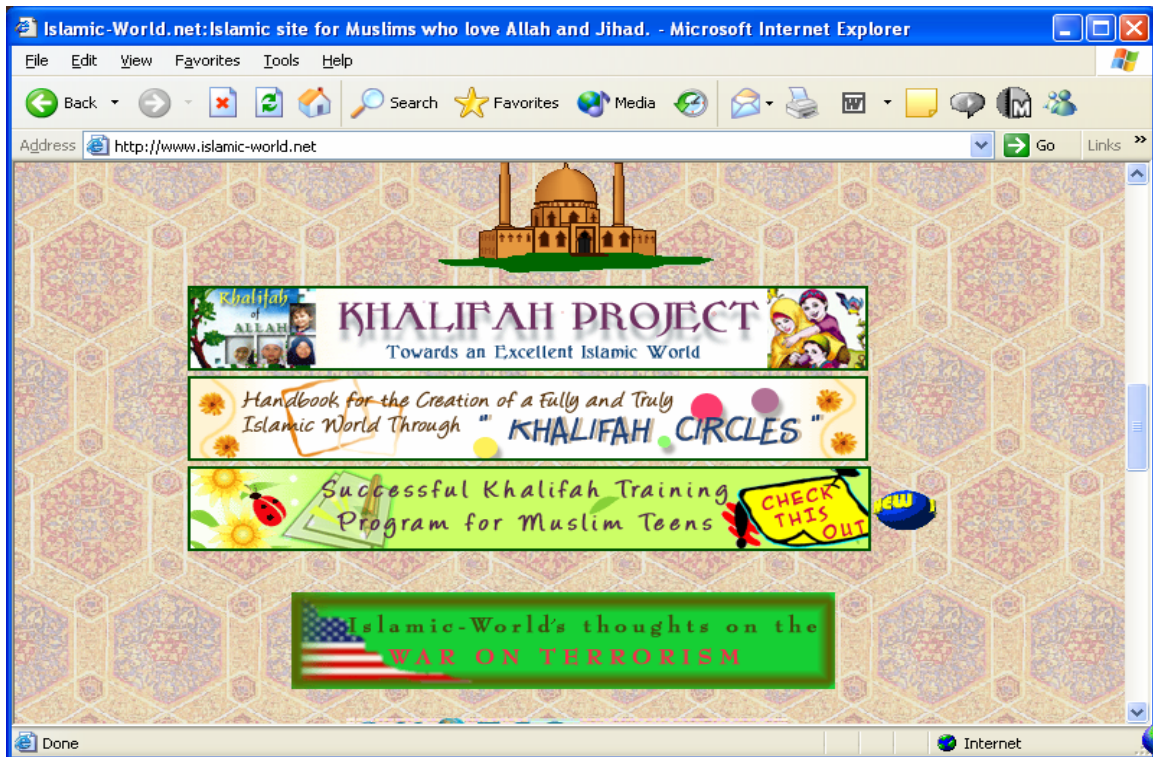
Islamic-World.net:Islamic site for Muslims who love Allah and Jihad. - Microsoft Internet Explorer

File Edit View Favorites Tools Help

Back Search Favorites Media

Address http://www.islamic-world.net Go Links

Khalifah of ALLAH

KHALIFAH PROJECT
Towards an Excellent Islamic World

Handbook for the Creation of a Fully and Truly Islamic World Through " KHALIFAH CIRCLES "

Successful Khalifah Training Program for Muslim Teens

CHECK THIS OUT

NEW

Islamic-World's thoughts on the WAR ON TERRORISM

Done

Internet